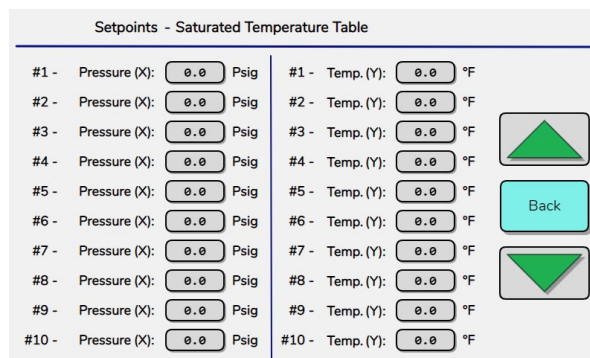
Setpoints - Saturated Temperature Table

#1 - Pressure (X): 0.0 Psig
#2 - Pressure (X): 0.0 Psig
#3 - Pressure (X): 0.0 Psig
#4 - Pressure (X): 0.0 Psig
#5 - Pressure (X): 0.0 Psig
#6 - Pressure (X): 0.0 Psig
#7 - Pressure (X): 0.0 Psig
#8 - Pressure (X): 0.0 Psig
#9 - Pressure (X): 0.0 Psig
#10 - Pressure (X): 0.0 Psig

#1 - Temp. (Y): 0.0 °F
#2 - Temp. (Y): 0.0 °F
#3 - Temp. (Y): 0.0 °F
#4 - Temp. (Y): 0.0 °F
#5 - Temp. (Y): 0.0 °F
#6 - Temp. (Y): 0.0 °F
#7 - Temp. (Y): 0.0 °F
#8 - Temp. (Y): 0.0 °F
#9 - Temp. (Y): 0.0 °F
#10 - Temp. (Y): 0.0 °F

Back